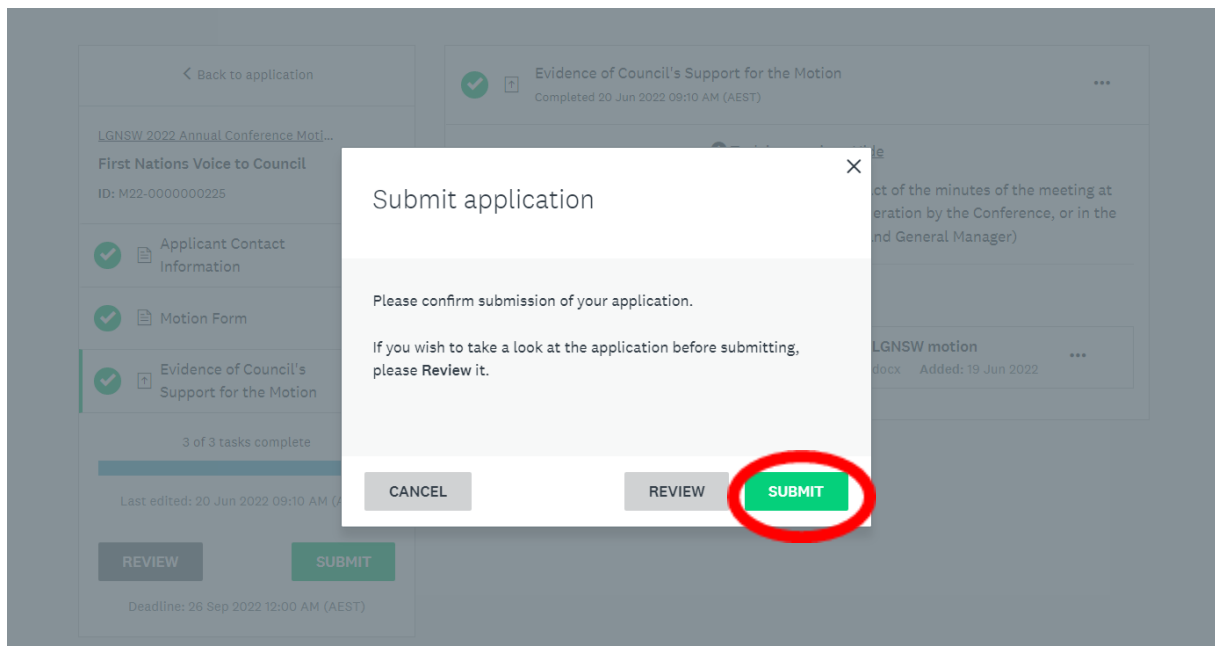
< Back to application

LGNSW 2022 Annual Conference Moti...

First Nations Voice to Council

ID: M22-0000000225

Applicant Contact Information

Motion Form

Evidence of Council's Support for the Motion

3 of 3 tasks complete

Last edited: 20 Jun 2022 09:10 AM (A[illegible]

REVIEW

SUBMIT

Deadline: 26 Sep 2022 12:00 AM (AEST)

Evidence of Council's Support for the Motion

Completed 20 Jun 2022 09:10 AM (AEST)

...

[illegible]le

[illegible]ct of the minutes of the meeting at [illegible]eration by the Conference, or in the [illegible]nd General Manager)

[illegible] LGNSW motion

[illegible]docx Added: 19 Jun 2022

...

Submit application

×

Please confirm submission of your application.

If you wish to take a look at the application before submitting, please Review it.

CANCEL

REVIEW

SUBMIT